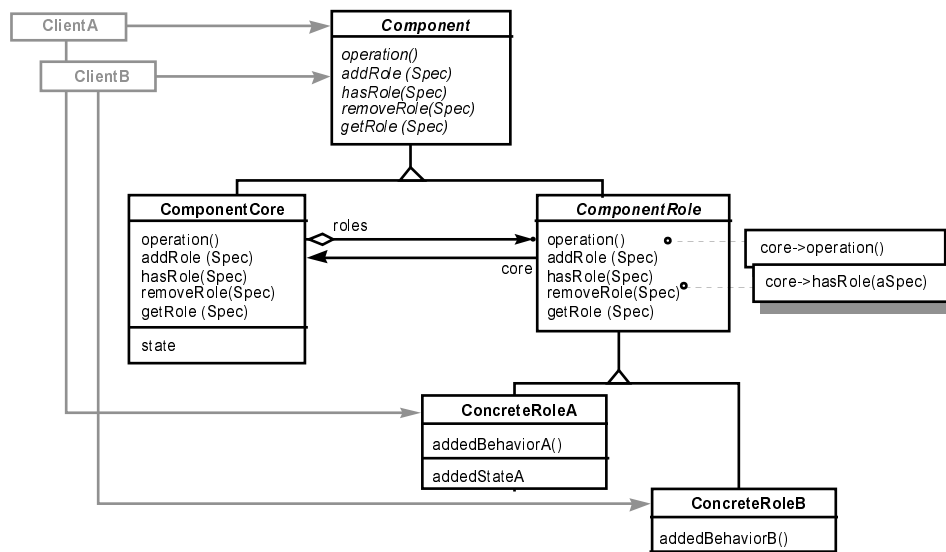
ClientA

ClientB

Component

operation()
addRole (Spec)
hasRole(Spec)
removeRole(Spec)
getRole (Spec)

ComponentCore

operation()
addRole (Spec)
hasRole(Spec)
removeRole(Spec)
getRole (Spec)

state

roles

core

ComponentRole

operation()
addRole (Spec)
hasRole(Spec)
removeRole(Spec)
getRole (Spec)

core->operation()

core->hasRole(aSpec)

ConcreteRoleA

addedBehaviorA()

addedStateA

ConcreteRoleB

addedBehaviorB()